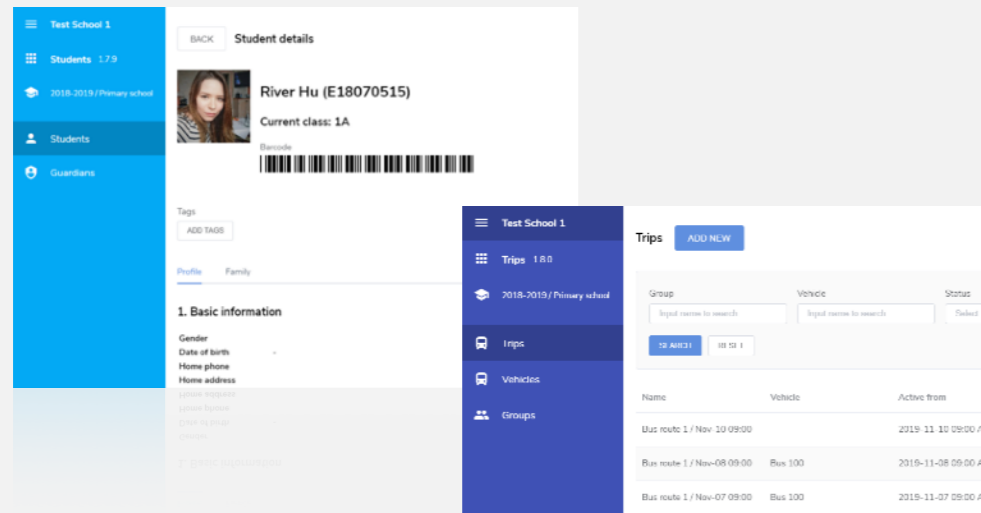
Test School 1

Students 1.7.9

2018-2019 / Primary school

Students

Guardians

BACK

Student details

River Hu (E18070515)

Current class: 1A

Barcode

Tags

ADD TAGS

Profile

Family

1. Basic information

Gender

Date of birth

Home phone

Home address

Test School 1

Trips 1.8.0

2018-2019 / Primary school

Trips

Vehicles

Groups

Trips

ADD NEW

Group

Input name to search

Vehicle

Input name to search

Status

Select

SEARCH

RESET

| Name | Vehicle | Active from |
|---|---|---|
| Bus route 1 / Nov-10 09:00 | | 2019-11-10 09:00 A |
| Bus route 1 / Nov-08 09:00 | Bus 100 | 2019-11-08 09:00 A |
| Bus route 1 / Nov-07 09:00 | Bus 100 | 2019-11-07 09:00 A |